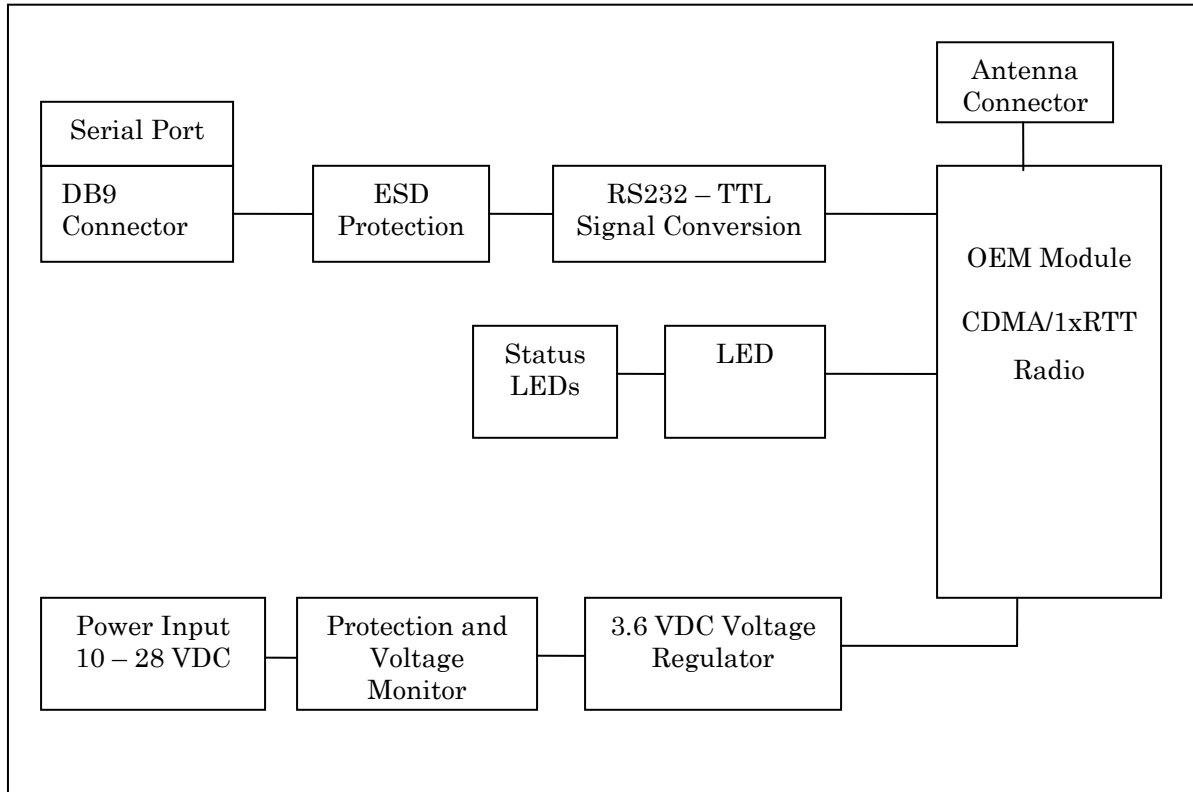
Antenna Connector

Serial Port

DB9 Connector

ESD Protection

RS232 – TTL Signal Conversion

OEM Module

CDMA/1xRTT

Radio

Status LEDs

LED

Power Input 10 – 28 VDC

Protection and Voltage Monitor

3.6 VDC Voltage Regulator